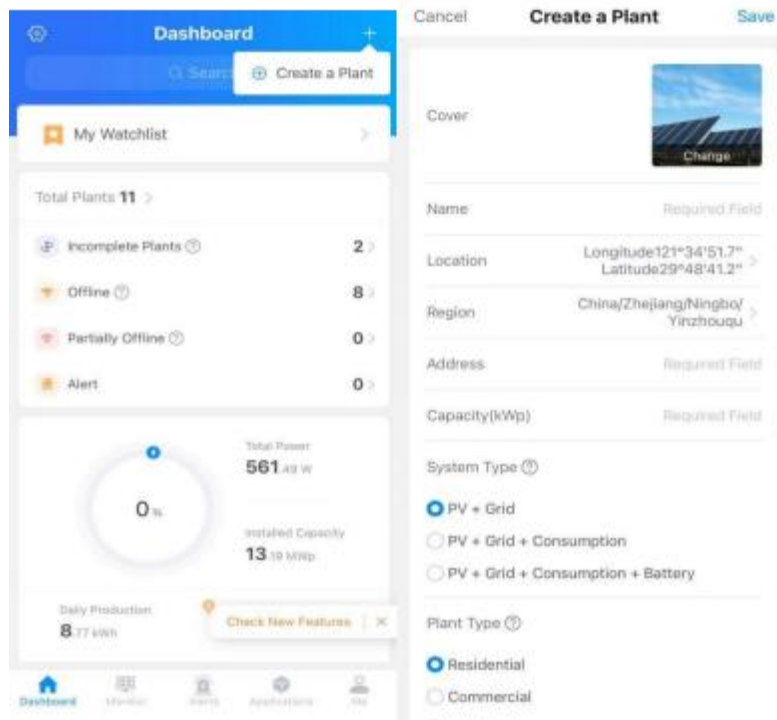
Dashboard

Search

Create a Plant

My Watchlist

Total Plants 11

Incomplete Plants 2

Offline 8

Partially Offline 0

Alert 0

0 %

Total Power
561.49 W

Installed Capacity
13.19 MWp

Daily Production
8.77 kWh

Check New Features

Dashboard Monitor Alerts Applications Me

Cancel Create a Plant Save

Cover

Change

Name Required Field

Location Longitude121°34'51.7" Latitude29°48'41.2"

Region China/Zhejiang/Ningbo/Yinzhouqu

Address Required Field

Capacity(kWp) Required Field

System Type

PV + Grid

PV + Grid + Consumption

PV + Grid + Consumption + Battery

Plant Type

Residential

Commercial